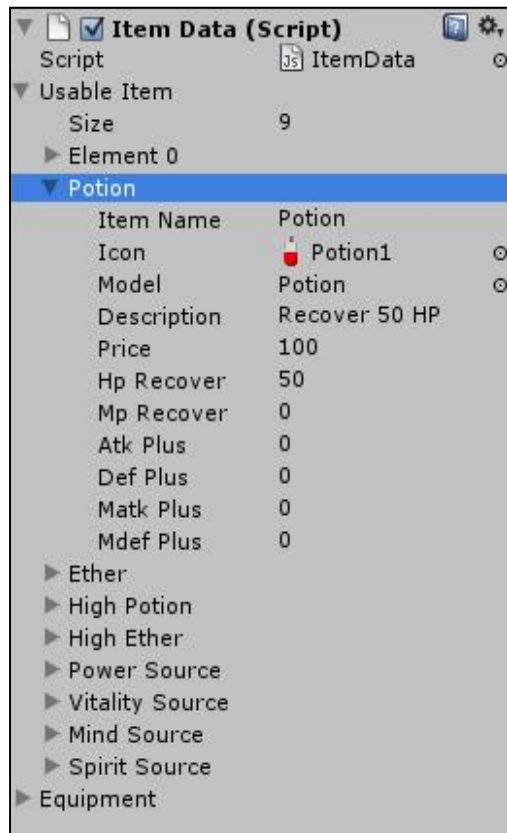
Item Data (Script)
Script ItemData
Usable Item
Size 9
Element 0
Potion
Item Name Potion
Icon Potion1
Model Potion
Description Recover 50 HP
Price 100
Hp Recover 50
Mp Recover 0
Atk Plus 0
Def Plus 0
Matk Plus 0
Mdef Plus 0
Ether
High Potion
High Ether
Power Source
Vitality Source
Mind Source
Spirit Source
Equipment